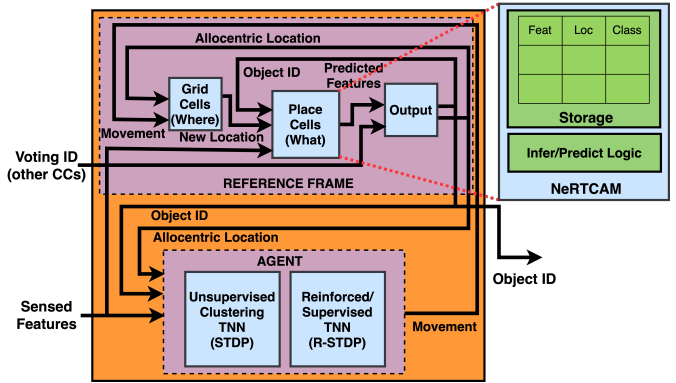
Allocentric Location

Object ID

Predicted Features

Grid Cells (Where)

Place Cells (What)

Output

Movement

New Location

Voting ID (other CCs)

REFERENCE FRAME

Object ID

Allocentric Location

AGENT

Sensed Features

Unsupervised Clustering TNN (STDP)

Reinforced/ Supervised TNN (R-STDP)

Movement

Object ID

| Feat | Loc | Class |
|---|---|---|
| | | |
| | | |

Storage

Infer/Predict Logic

NeRTCAM